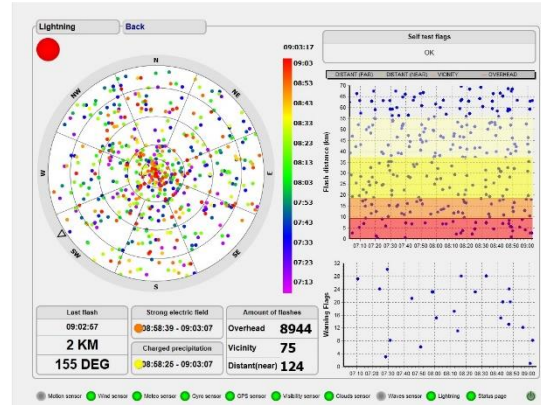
Lightning
Back
09:03:17
N
NE
E
SE
S
SW
W
NW
09:03
08:53
08:43
08:33
08:23
08:13
08:03
07:53
07:43
07:33
07:23
07:13
Self test flags
OK
DISTANT (FAR)
DISTANT (NEAR)
VICINITY
OVERHEAD
Flash distance (km)
70
65
60
55
50
45
40
35
30
25
20
15
10
5
0
07:10 07:20 07:30 07:40 07:50 08:00 08:10 08:20 08:30 08:40 08:50 09:00
Warning Flags
32
28
24
20
16
12
8
4
0
07:10 07:20 07:30 07:40 07:50 08:00 08:10 08:20 08:30 08:40 08:50 09:00
Last flash
09:02:57
2 KM
155 DEG
Strong electric field
08:58:39 - 09:03:07
Charged precipitation
08:58:25 - 09:03:07
Amount of flashes
Overhead 8944
Vicinity 75
Distant(near) 124
Motion sensor
Wind sensor
Meteo sensor
Gyro sensor
GPS sensor
Visibility sensor
Clouds sensor
Waves sensor
Lightning
Status page